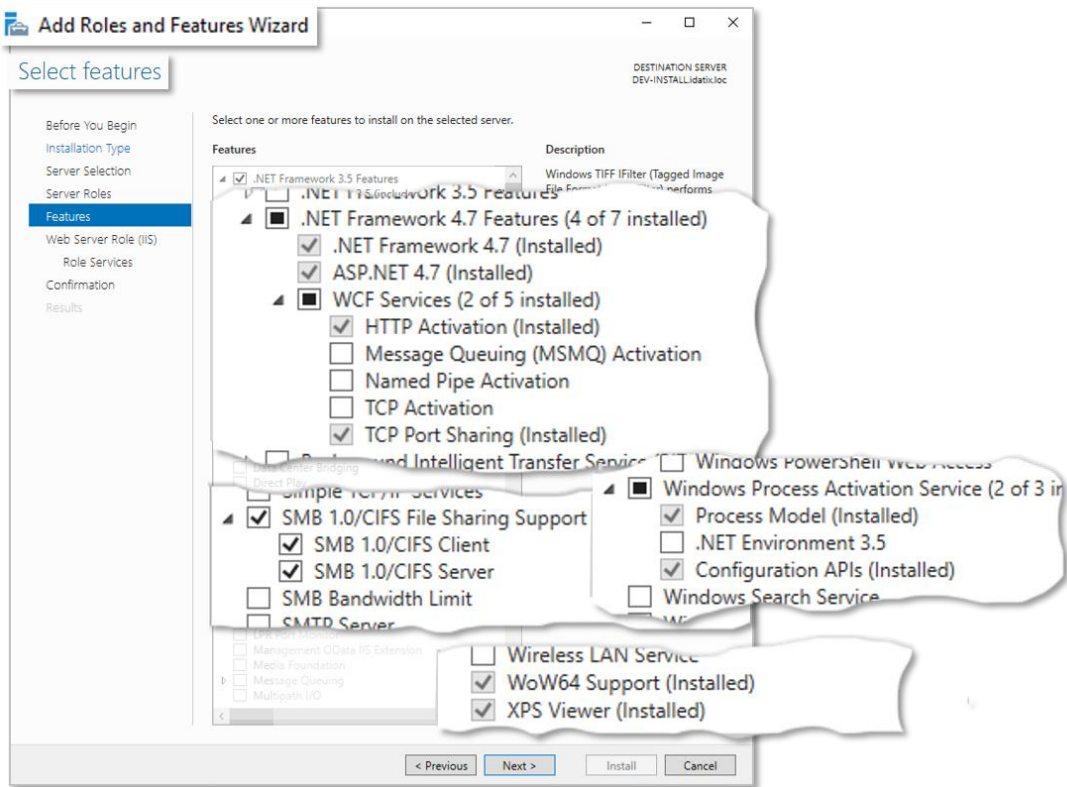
Add Roles and Features Wizard

Select features

DESTINATION SERVER
DEV-INSTALL.idatix.loc

Before You Begin
Installation Type
Server Selection
Server Roles
Features
Web Server Role (IIS)
Role Services
Confirmation
Results

Select one or more features to install on the selected server.

Features

Description

Windows TIFF IFilter (Tagged Image File Format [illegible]) performs

.NET Framework 3.5 Features
.NET Framework 3.5 Features
.NET Framework 4.7 Features (4 of 7 installed)
.NET Framework 4.7 (Installed)
ASP.NET 4.7 (Installed)
WCF Services (2 of 5 installed)
HTTP Activation (Installed)
Message Queuing (MSMQ) Activation
Named Pipe Activation
TCP Activation
TCP Port Sharing (Installed)
Background Intelligent Transfer Service
Data Center Bridging
Direct Play
Simple TCP/IP Services
SMB 1.0/CIFS File Sharing Support
SMB 1.0/CIFS Client
SMB 1.0/CIFS Server
SMB Bandwidth Limit
SMTP Server
LPR Port Monitor
Management OData IIS Extension
Media Foundation
Message Queuing
Multipath I/O

Windows PowerShell Web Access
Windows Process Activation Service (2 of 3 i
Process Model (Installed)
.NET Environment 3.5
Configuration APIs (Installed)
Windows Search Service

Wireless LAN Service
WoW64 Support (Installed)
XPS Viewer (Installed)

< Previous
Next >
Install
Cancel